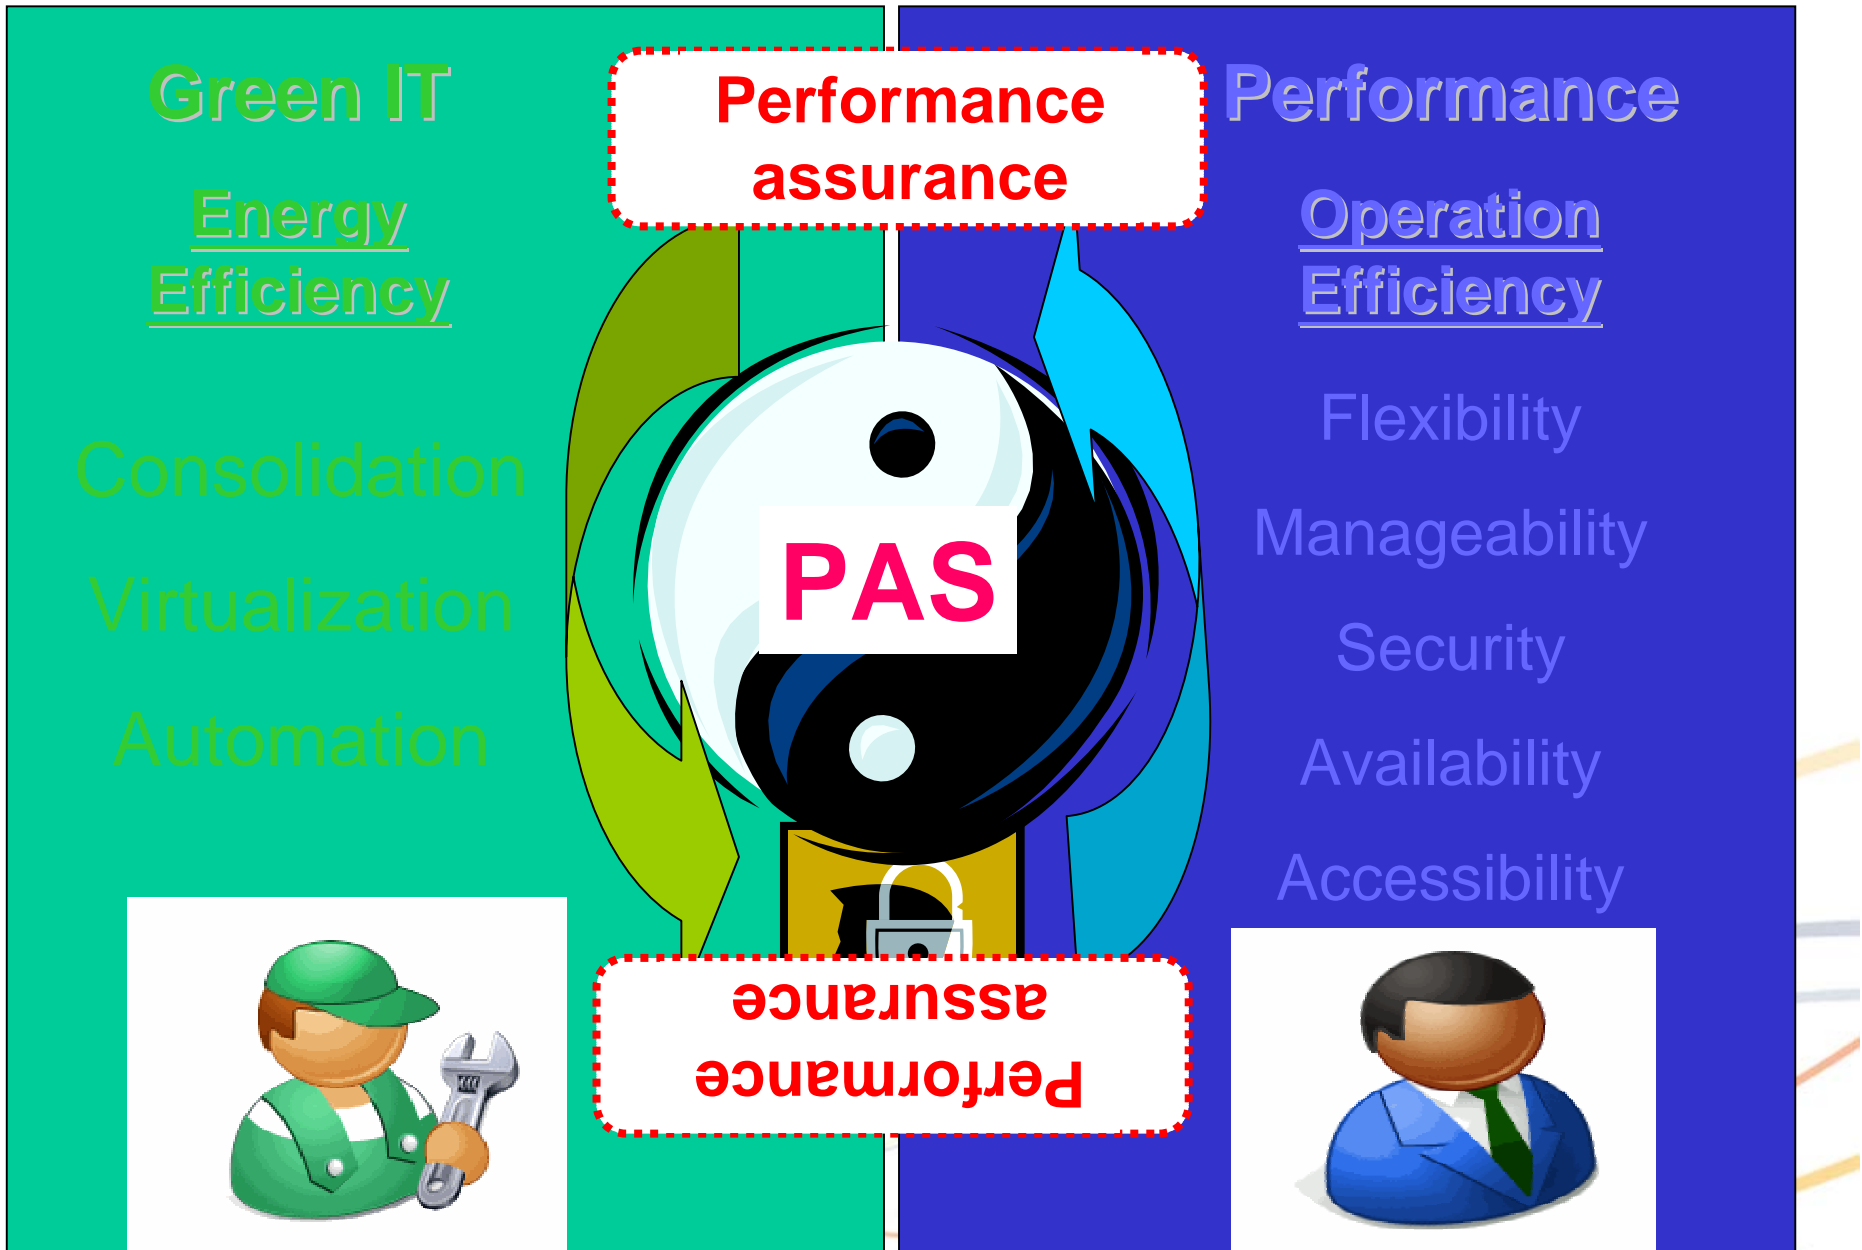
Green IT

Energy Efficiency

Consolidation

Virtualization

Automation

Performance assurance

PAS

Performance assurance

Performance

Operation Efficiency

Flexibility

Manageability

Security

Availability

Accessibility